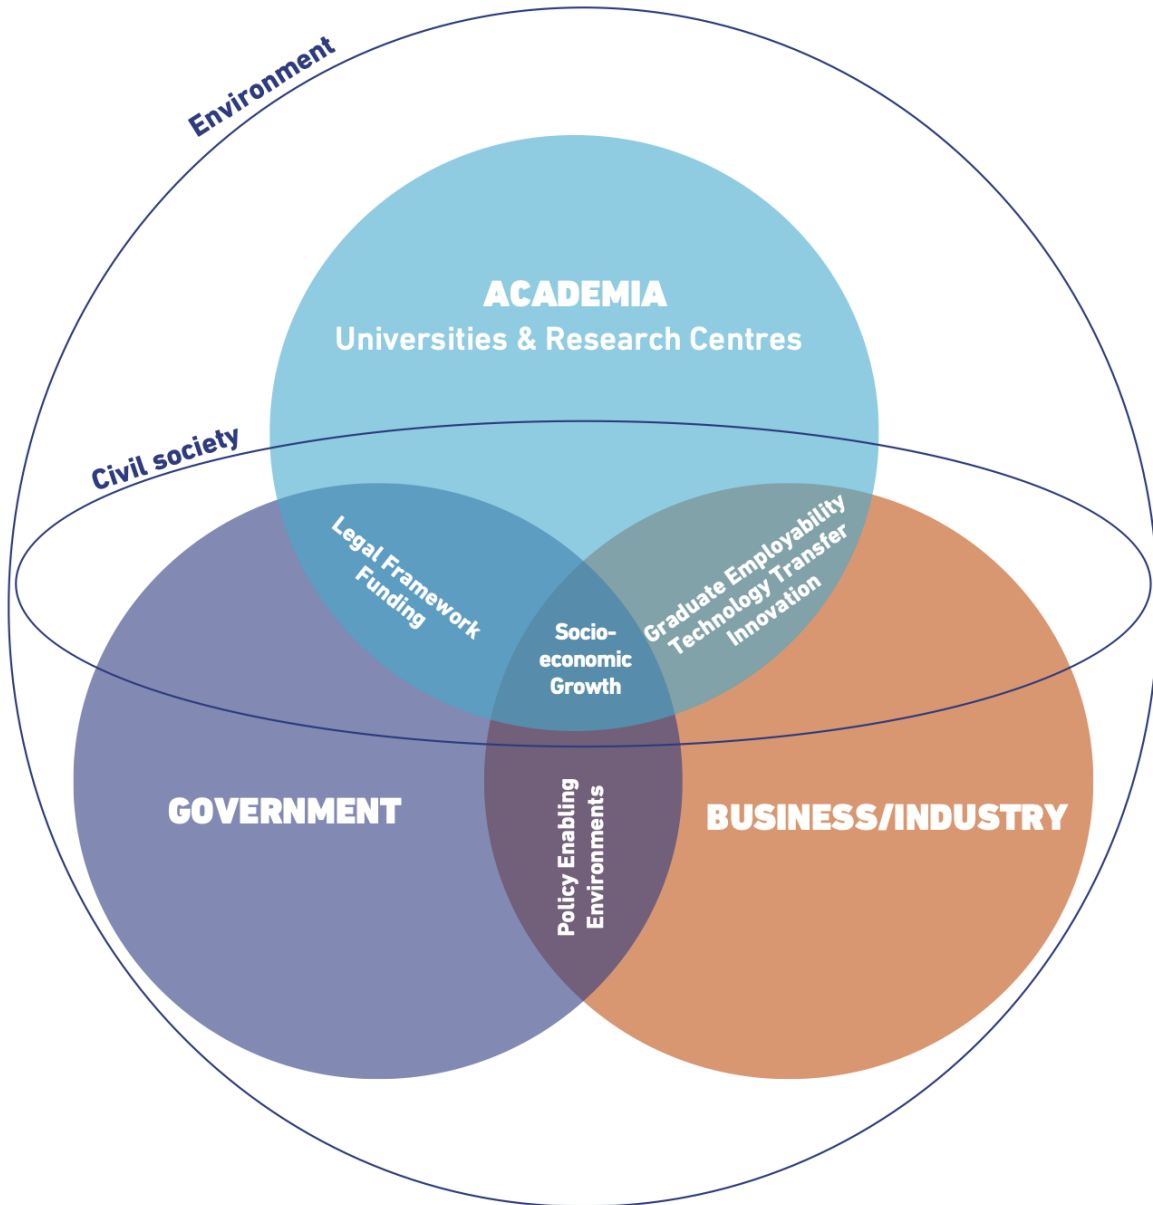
Environment

ACADEMIA
Universities & Research Centres

Civil society

Legal Framework
Funding

Socio-economic Growth

Graduate Employability
Technology Transfer
Innovation

GOVERNMENT

Policy Enabling Environments

BUSINESS/INDUSTRY